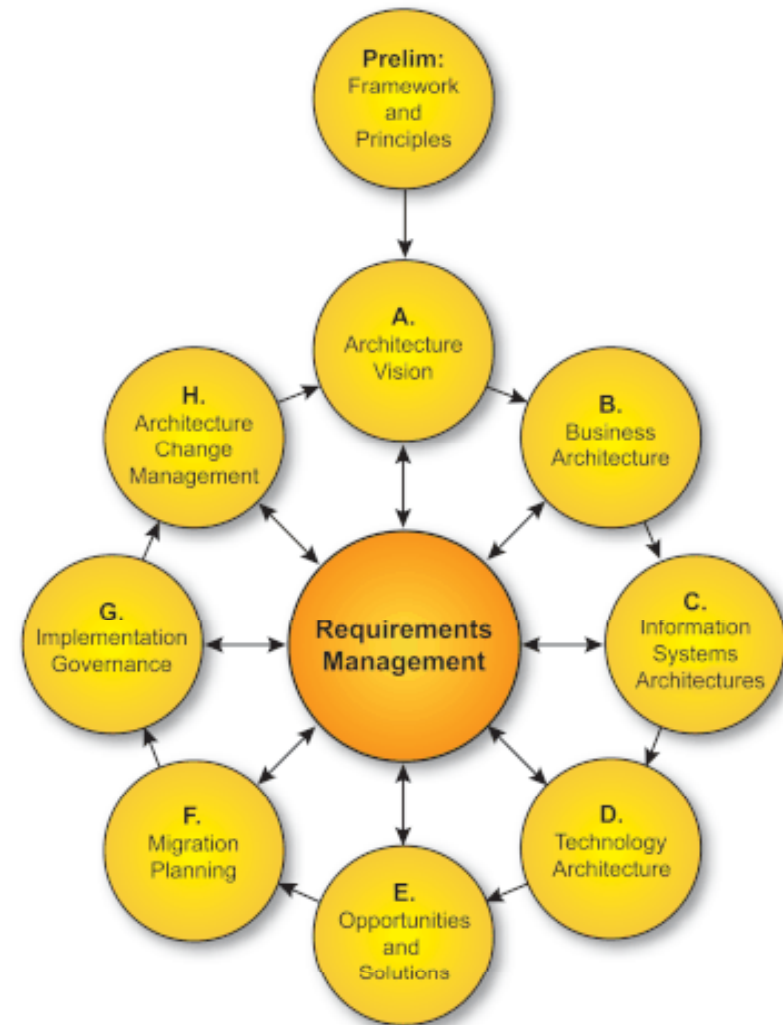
Prelim:
Framework and Principles

A.
Architecture Vision

B.
Business Architecture

C.
Information Systems Architectures

D.
Technology Architecture

E.
Opportunities and Solutions

F.
Migration Planning

G.
Implementation Governance

H.
Architecture Change Management

Requirements Management